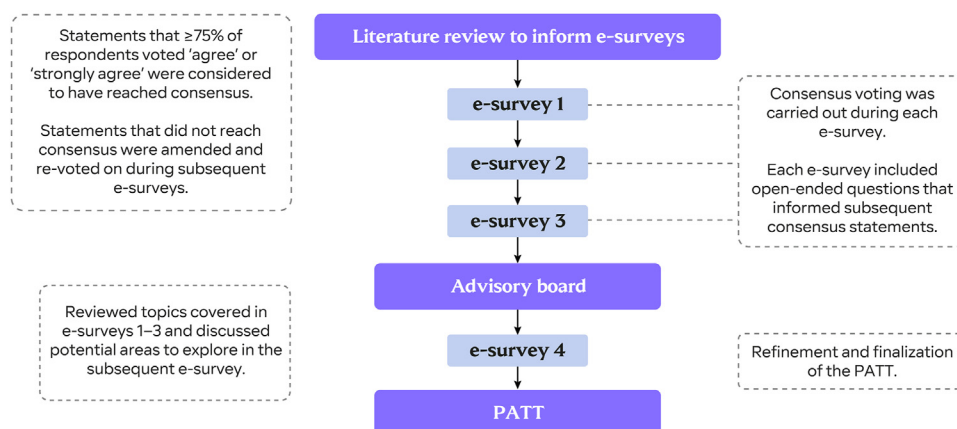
Literature review to inform e-surveys

Statements that ≥75% of respondents voted 'agree' or 'strongly agree' were considered to have reached consensus.

Statements that did not reach consensus were amended and re-voted on during subsequent e-surveys.

e-survey 1

Consensus voting was carried out during each e-survey.

Each e-survey included open-ended questions that informed subsequent consensus statements.

e-survey 2

e-survey 3

Advisory board

Reviewed topics covered in e-surveys 1–3 and discussed potential areas to explore in the subsequent e-survey.

e-survey 4

Refinement and finalization of the PATT.

PATT